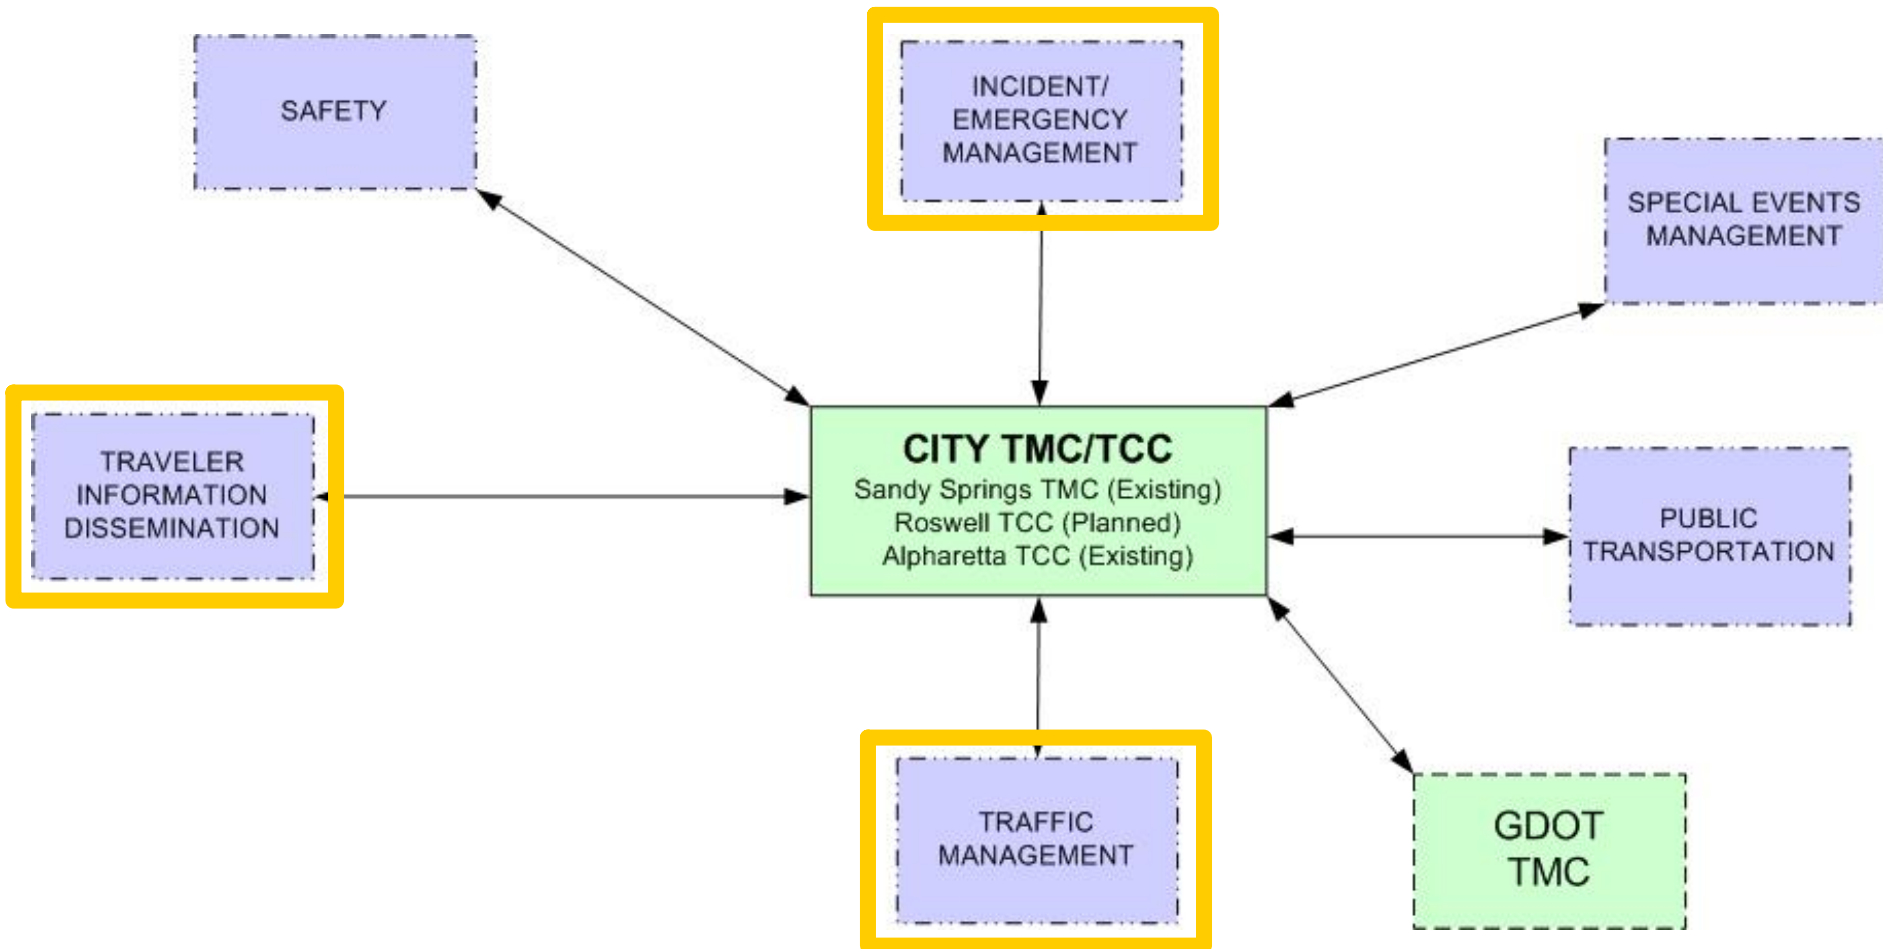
SAFETY

INCIDENT/
EMERGENCY
MANAGEMENT

SPECIAL EVENTS
MANAGEMENT

TRAVELER
INFORMATION
DISSEMINATION

CITY TMC/TCC
Sandy Springs TMC (Existing)
Roswell TCC (Planned)
Alpharetta TCC (Existing)

PUBLIC
TRANSPORTATION

TRAFFIC
MANAGEMENT

GDOT
TMC